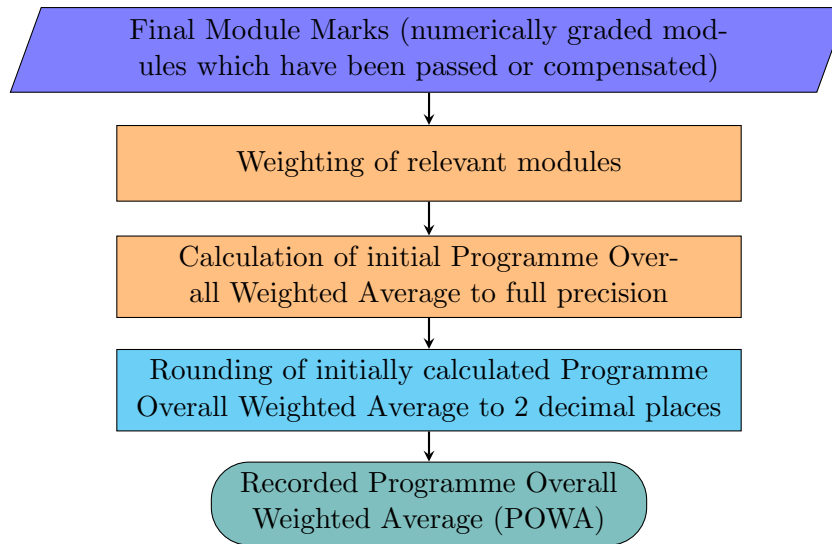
Final Module Marks (numerically graded modules which have been passed or compensated)

Weighting of relevant modules

Calculation of initial Programme Overall Weighted Average to full precision

Rounding of initially calculated Programme Overall Weighted Average to 2 decimal places

Recorded Programme Overall Weighted Average (POWA)